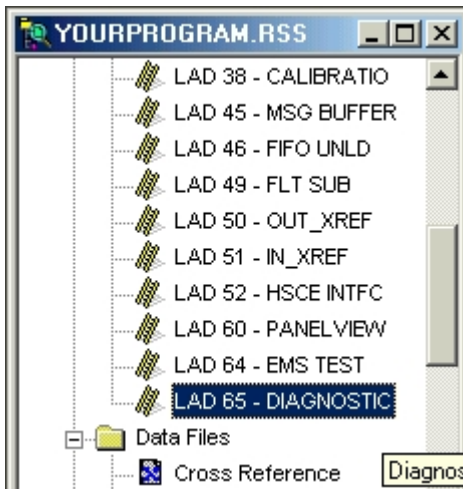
YOURPROGRAM.RSS

LAD 38 - CALIBRATIO
LAD 45 - MSG BUFFER
LAD 46 - FIFO UNLD
LAD 49 - FLT SUB
LAD 50 - OUT_XREF
LAD 51 - IN_XREF
LAD 52 - HSCE INTFC
LAD 60 - PANELVIEW
LAD 64 - EMS TEST
LAD 65 - DIAGNOSTIC
Data Files
Cross Reference
Diagnos